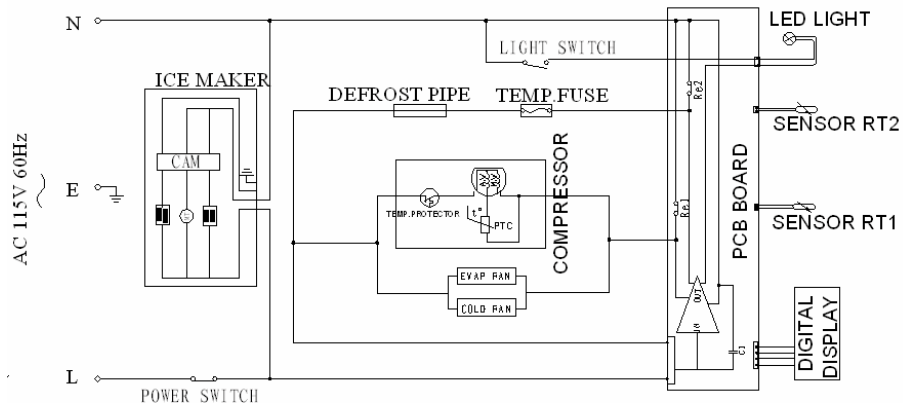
N
LED LIGHT
LIGHT SWITCH
ICE MAKER
DEFROST PIPE
TEMP.FUSE
Re2
SENSOR RT2
AC 115V 60Hz
CAM
COMPRESSOR
E
TEMP.PROTECTOR
t°
PTC
Re1
SENSOR RT1
PCB BOARD
EVAP FAN
COLD FAN
DIGITAL DISPLAY
C1
L
POWER SWITCH